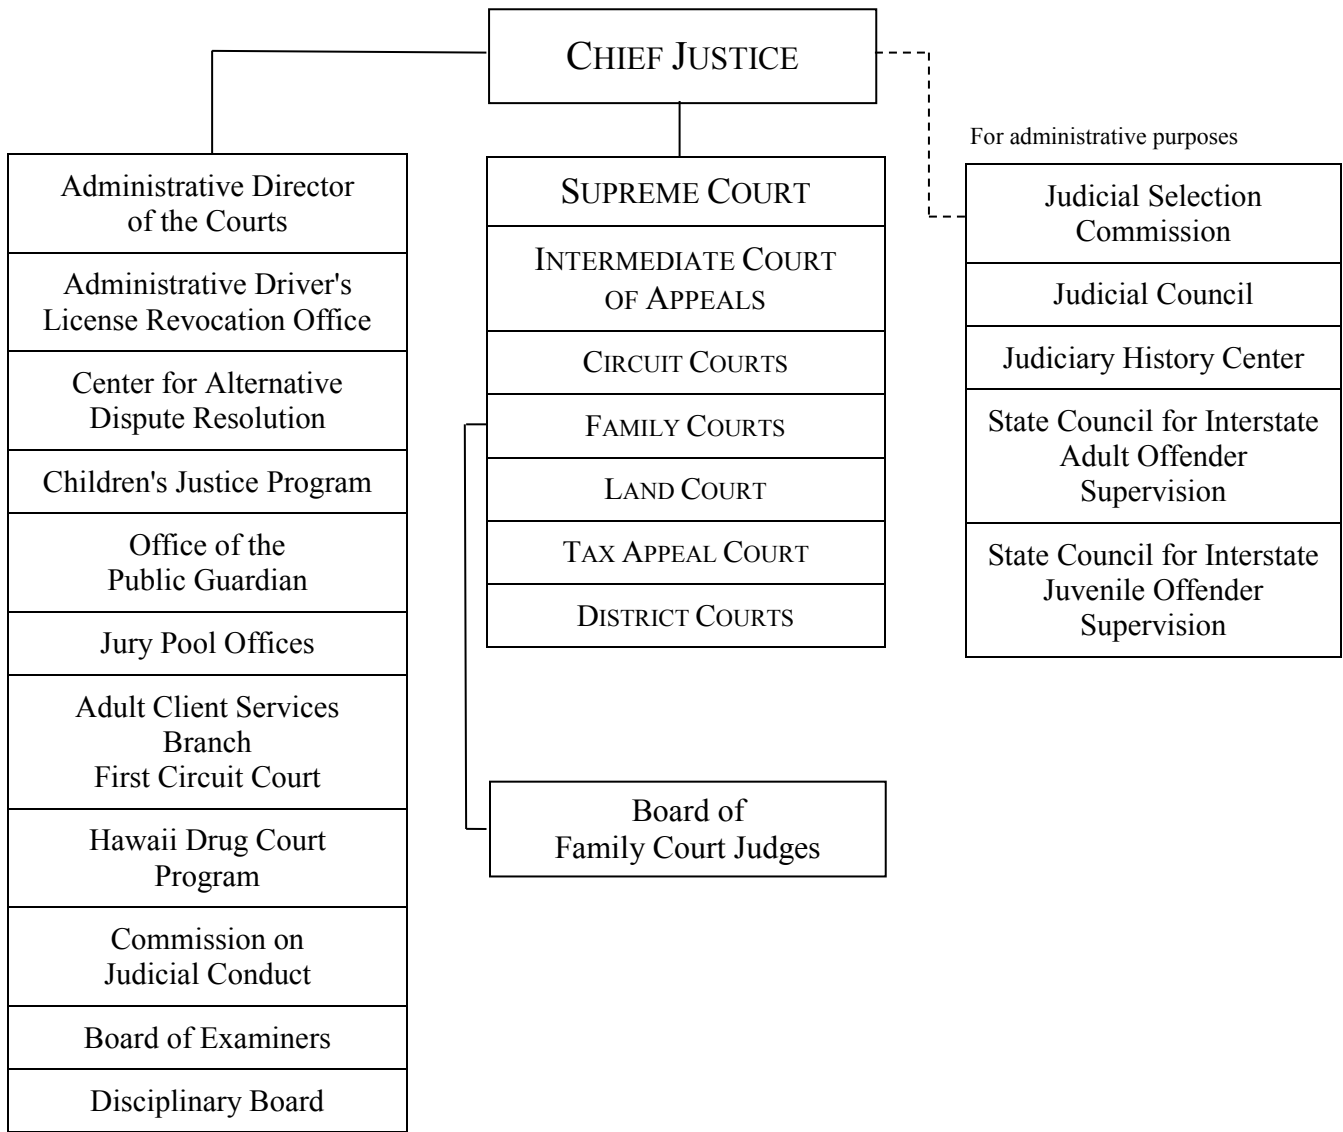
CHIEF JUSTICE

Administrative Director of the Courts

Administrative Driver's License Revocation Office

Center for Alternative Dispute Resolution

Children's Justice Program

Office of the Public Guardian

Jury Pool Offices

Adult Client Services Branch
First Circuit Court

Hawaii Drug Court Program

Commission on Judicial Conduct

Board of Examiners

Disciplinary Board

SUPREME COURT

INTERMEDIATE COURT OF APPEALS

CIRCUIT COURTS

FAMILY COURTS

LAND COURT

TAX APPEAL COURT

DISTRICT COURTS

Board of Family Court Judges

For administrative purposes

Judicial Selection Commission

Judicial Council

Judiciary History Center

State Council for Interstate Adult Offender Supervision

State Council for Interstate Juvenile Offender Supervision